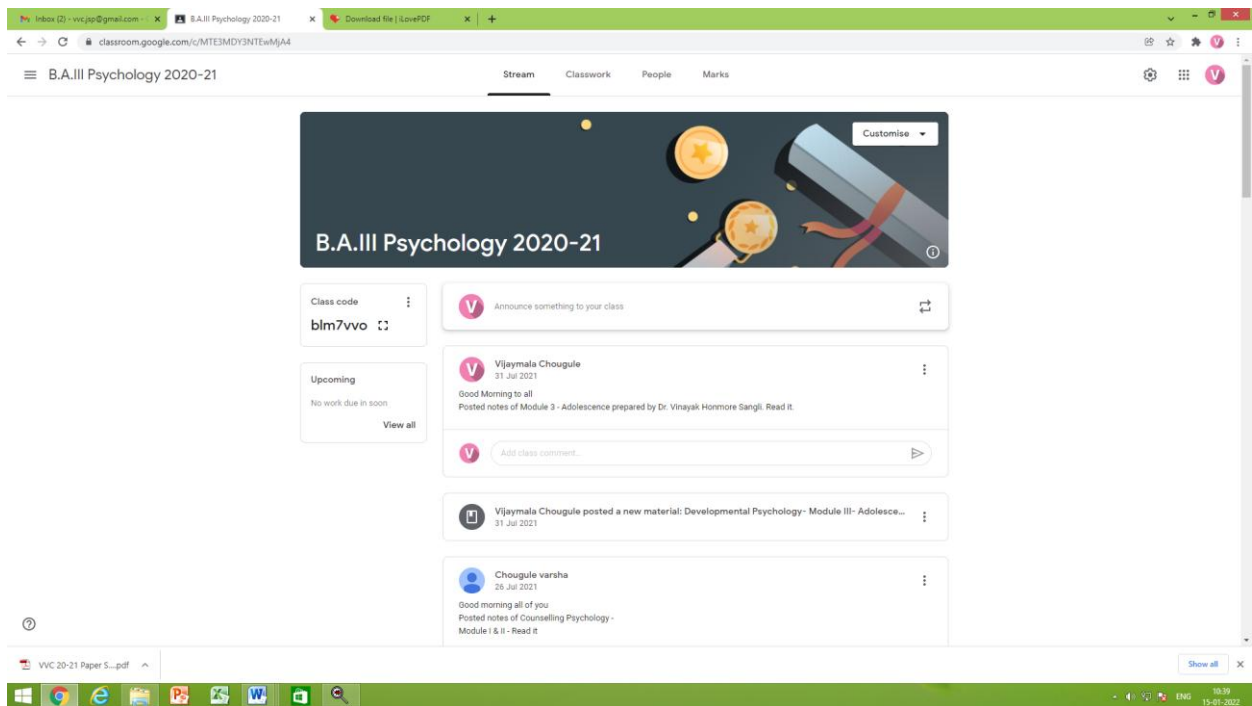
Inbox (2) - vvc.jsp@gmail.com - | ×
B.A.III Psychology 2020-21 ×
Download file | iLovePDF ×
+

classroom.google.com/c/MTE3MDY3NTEwMjA4

B.A.III Psychology 2020-21

Stream Classwork People Marks

Customise

B.A.III Psychology 2020-21

Class code
blm7vvo

Upcoming
No work due in soon
View all

Announce something to your class

Vijaymala Chougule
31 Jul 2021
Good Morning to all
Posted notes of Module 3 - Adolescence prepared by Dr. Vinayak Honmore Sangli. Read it.

Add class comment...

Vijaymala Chougule posted a new material: Developmental Psychology- Module III- Adolesce...
31 Jul 2021

Chougule varsha
26 Jul 2021
Good morning all of you
Posted notes of Counselling Psychology -
Module I & II - Read it

VVC 20-21 Paper S....pdf

Show all ×

ENG 10:39 15-01-2022